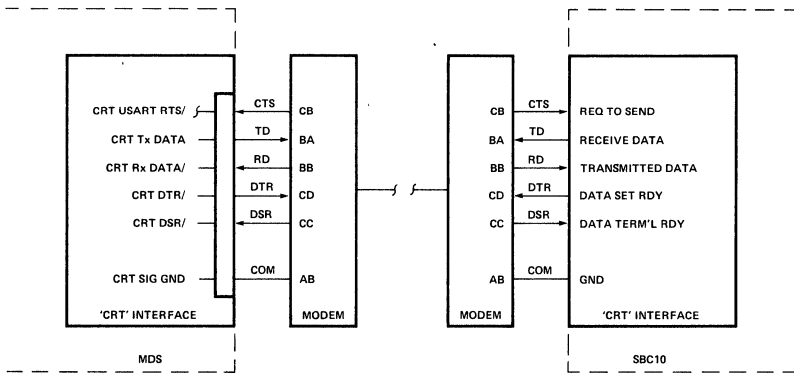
CRT USART RTS/
CRT Tx DATA
CRT Rx DATA/
CRT DTR/
CRT DSR/
CRT SIG GND
'CRT' INTERFACE

CTS
TD
RD
DTR
DSR
COM

CB
BA
BB
CD
CC
AB
MODEM

MDS

CB
BA
BB
CD
CC
AB
MODEM

CTS
TD
RD
DTR
DSR
COM

REQ TO SEND
RECEIVE DATA
TRANSMITTED DATA
DATA SET RDY
DATA TERM'L RDY
GND
'CRT' INTERFACE

SBC10